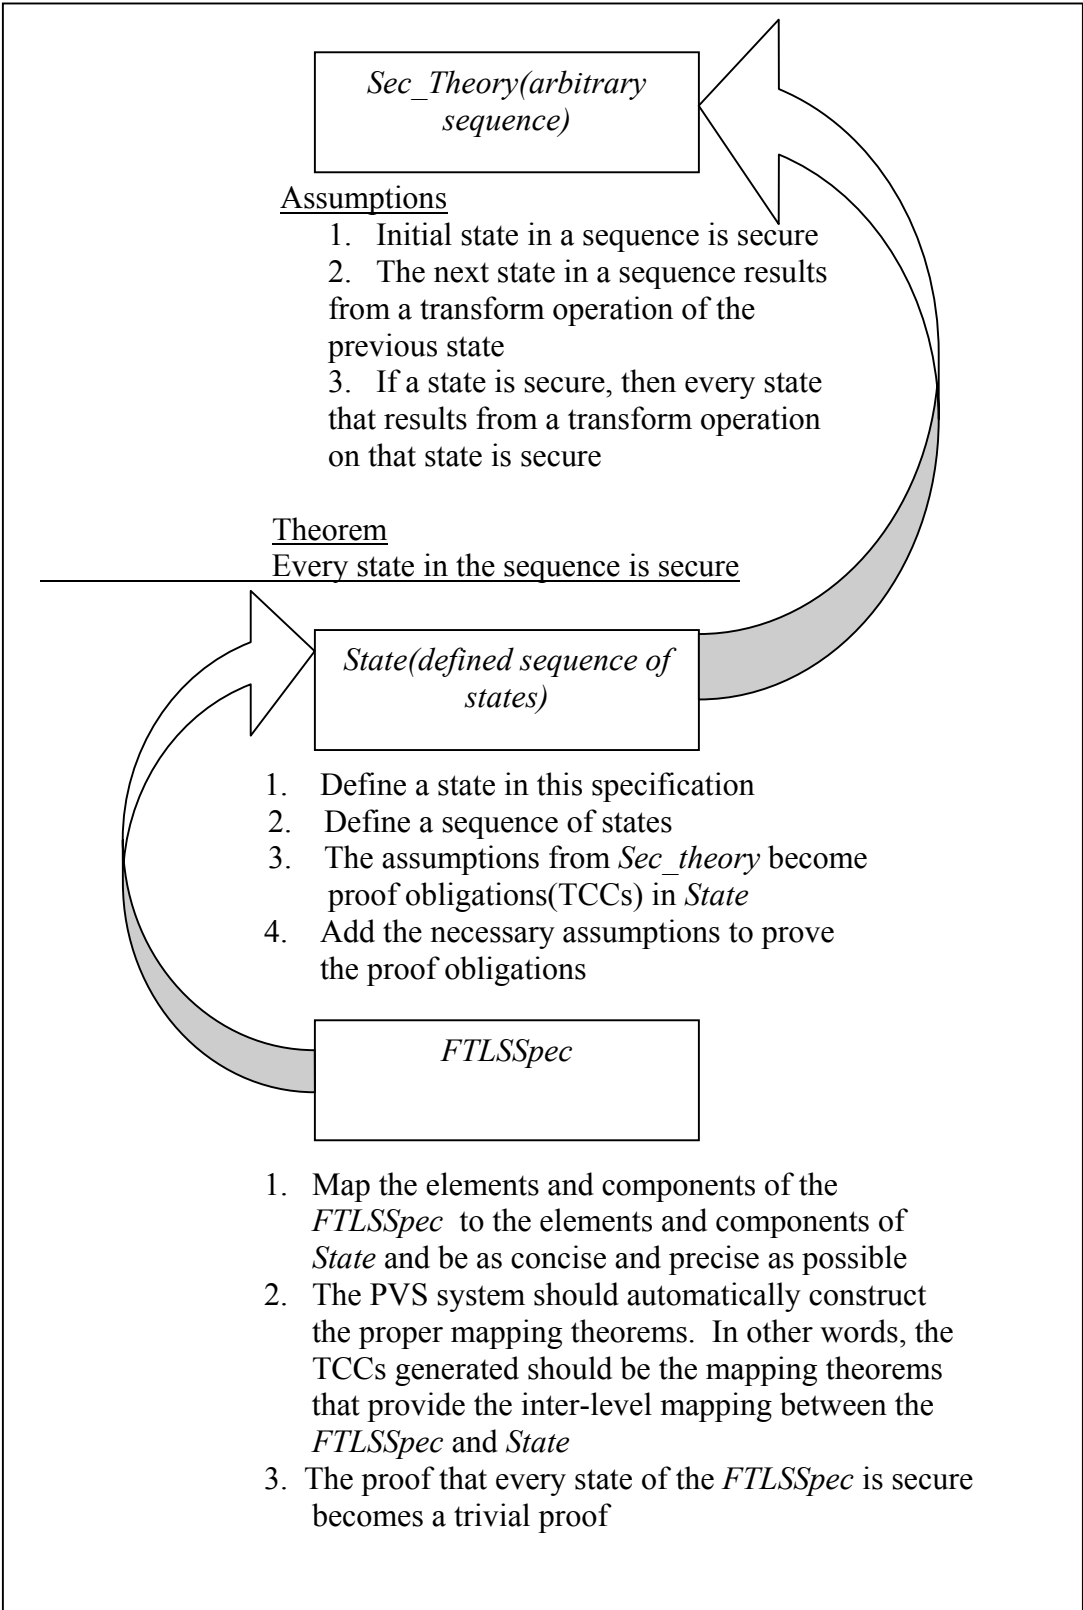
Sec_Theory(arbitrary sequence)

Assumptions

1. Initial state in a sequence is secure
2. The next state in a sequence results from a transform operation of the previous state
3. If a state is secure, then every state that results from a transform operation on that state is secure

Theorem
Every state in the sequence is secure

State(defined sequence of states)

1. Define a state in this specification
2. Define a sequence of states
3. The assumptions from Sec_theory become proof obligations(TCCs) in State
4. Add the necessary assumptions to prove the proof obligations

FTLSSpec

1. Map the elements and components of the FTLSSpec to the elements and components of State and be as concise and precise as possible
2. The PVS system should automatically construct the proper mapping theorems. In other words, the TCCs generated should be the mapping theorems that provide the inter-level mapping between the FTLSSpec and State
3. The proof that every state of the FTLSSpec is secure becomes a trivial proof